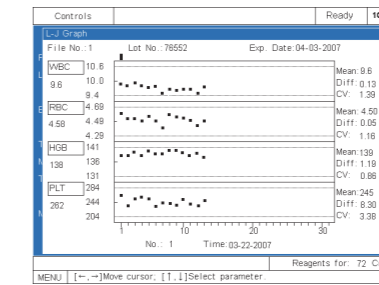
Controls

Ready 10

L-J Graph

File No.: 1 Lot No.: 78552 Exp. Date: 04-03-2007

WBC
9.6

10.6
10.0
9.4

Mean: 9.6
Diff: 0.13
CV: 1.39

RBC
4.58

4.69
4.49
4.29

Mean: 4.50
Diff: 0.05
CV: 1.16

HGB
138

141
136
131

Mean: 139
Diff: 1.19
CV: 0.86

PLT
262

284
244
204

Mean: 245
Diff: 8.30
CV: 3.38

1 10 20 30

No.: 1 Time: 03-22-2007

Reagents for: 72 C

MENU [←,→]Move cursor; [↑,↓]Select parameter